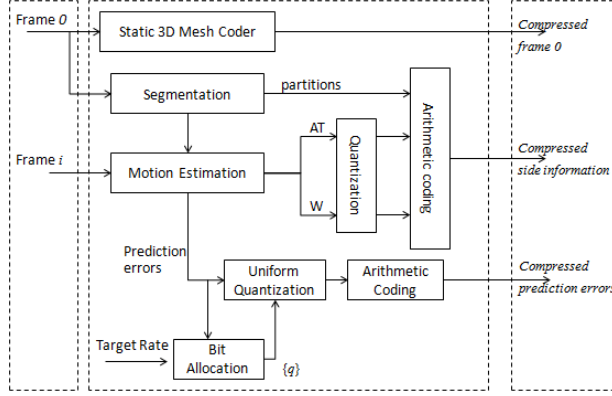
Frame 0

Static 3D Mesh Coder

Compressed frame 0

Segmentation

partitions

Arithmetic coding

Frame $i$

Motion Estimation

AT

Quantization

W

Compressed side information

Prediction errors

Uniform Quantization

Arithmetic Coding

Compressed prediction errors

Target Rate

Bit Allocation

$\{q\}$